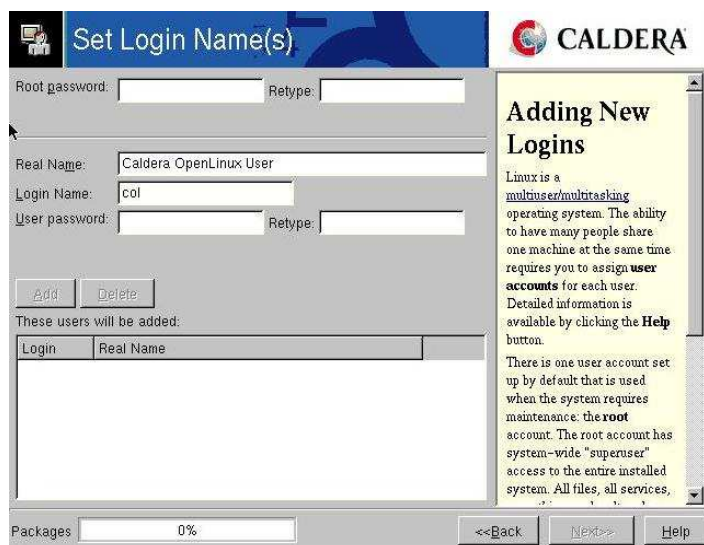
Set Login Name(s)

CALDERA

Root password:
Retype:

Real Name: Caldera OpenLinux User
Login Name: col
User password:
Retype:

Add
Delete

These users will be added:

| Login | Real Name |
|---|---|

Adding New Logins

Linux is a multiuser/multitasking operating system. The ability to have many people share one machine at the same time requires you to assign **user accounts** for each user. Detailed information is available by clicking the **Help** button.

There is one user account set up by default that is used when the system requires maintenance: the **root** account. The root account has system-wide "superuser" access to the entire installed system. All files, all services,

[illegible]

Packages 0%
<<Back
Next>>
Help